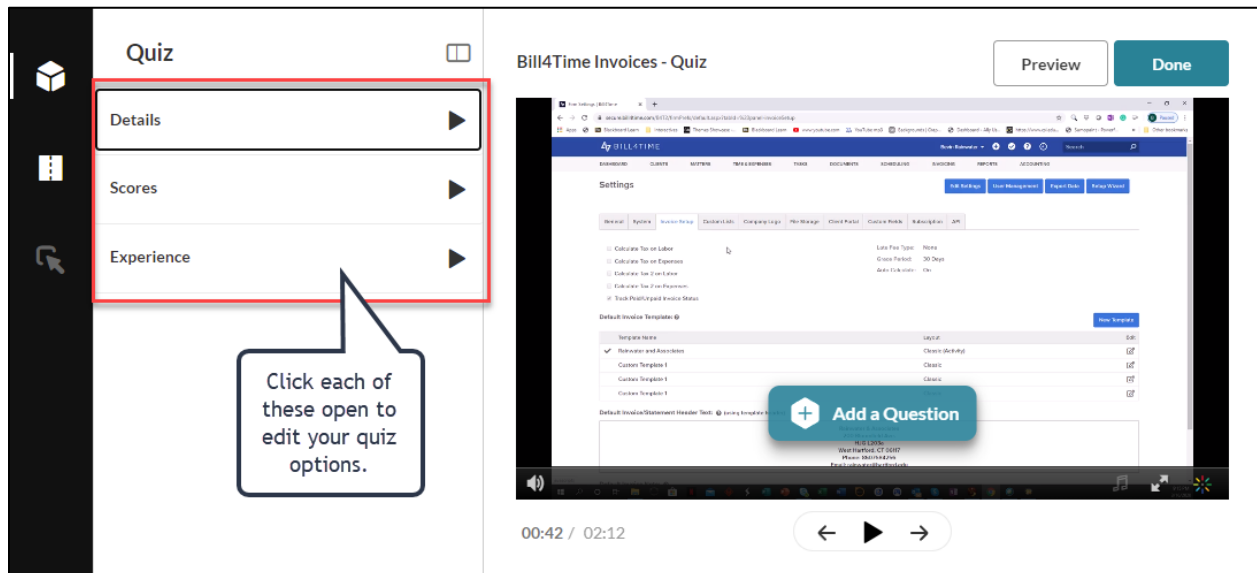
Quiz

Details

Scores

Experience

Click each of these open to edit your quiz options.

Bill4Time Invoices - Quiz

Preview

Done

BILL4TIME

Settings

Edit Settings User Management Export Data Setup Wizard

General System Invoice Setup Custom Lists Company Logo File Storage Client Portal Custom Fields Subscription API

Calculate Tax on Labor
Calculate Tax on Expenses
Calculate Tax 2 on Labor
Calculate Tax 2 on Expenses
Track Paid/Unpaid Invoice Status

Late Fee Type: None
Grace Period: 30 Days
Auto Calculate: On

Default Invoice Template:

New Template

| Template Name | Layout | Edit |
|---|---|---|
| Rainwater and Associates | Classic (Activity) | |
| Custom Template 1 | Classic | |
| Custom Template 1 | Classic | |
| Custom Template 1 | Classic | |

Default Invoice/Statement Header Text:

Add a Question

00:42 / 02:12